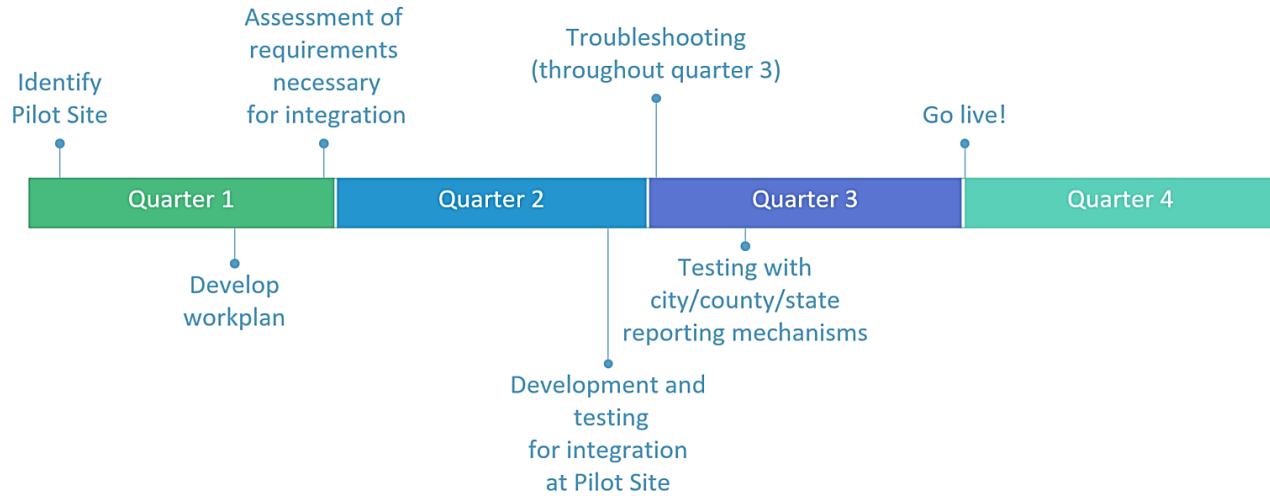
Identify Pilot Site

Assessment of requirements necessary for integration

Troubleshooting (throughout quarter 3)

Go live!

Quarter 1

Quarter 2

Quarter 3

Quarter 4

Develop workplan

Testing with city/county/state reporting mechanisms

Development and testing for integration at Pilot Site